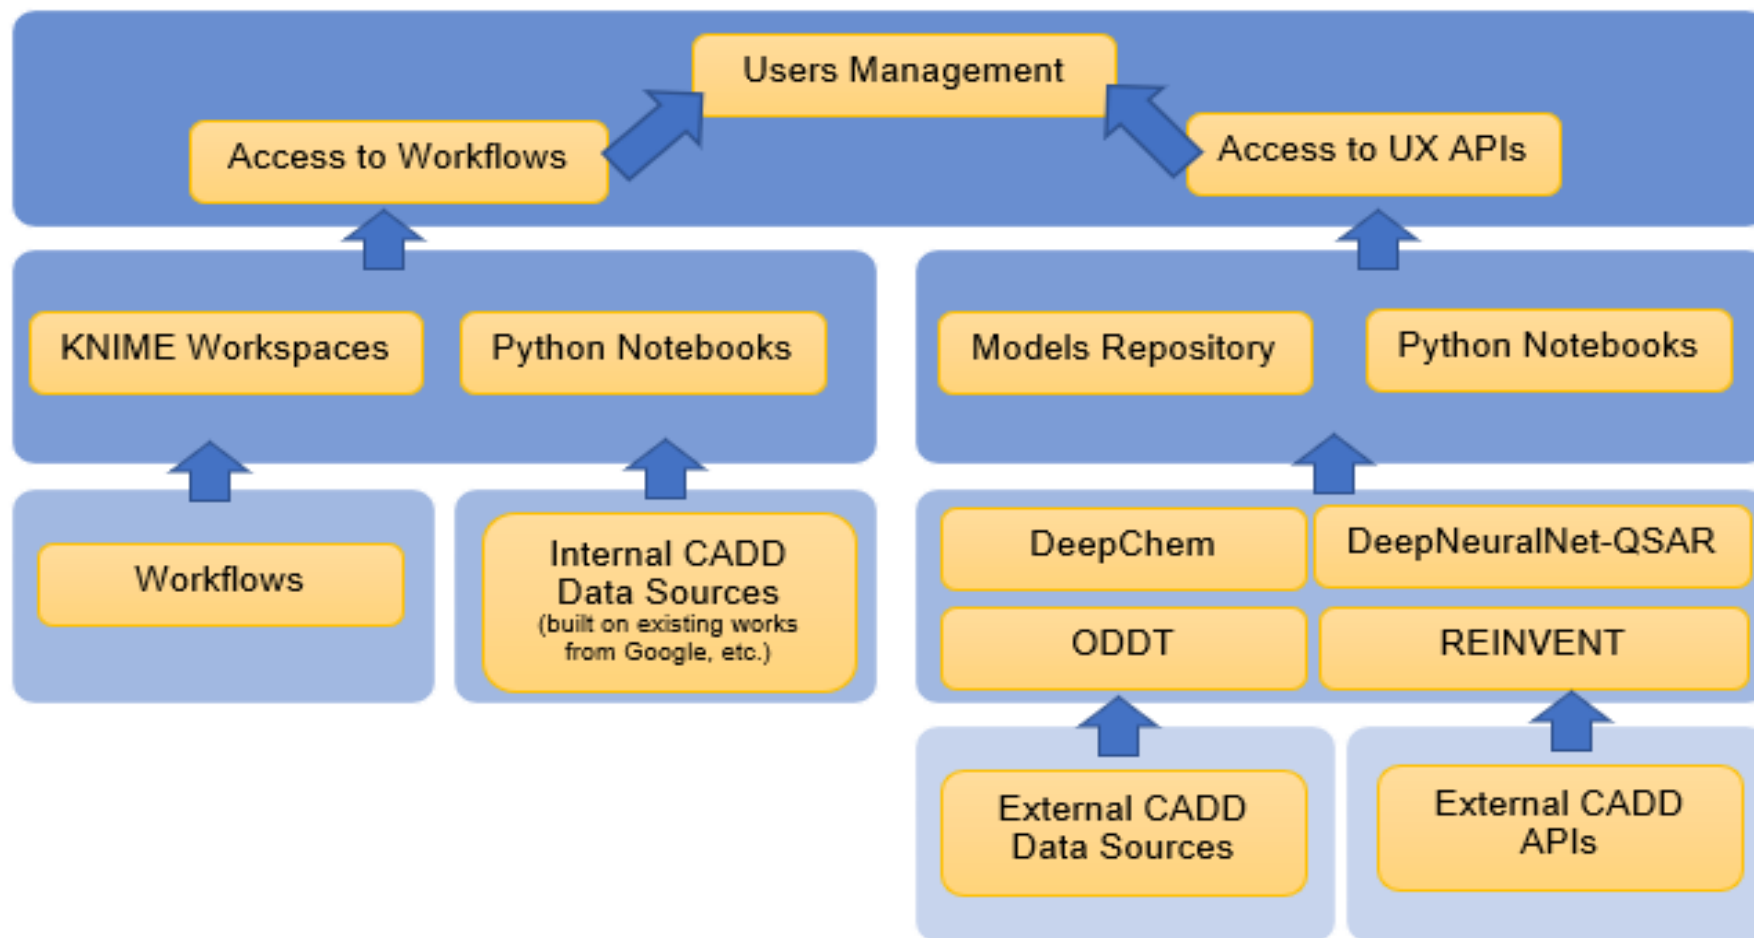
Users Management

Access to Workflows

Access to UX APIs

KNIME Workspaces

Python Notebooks

Models Repository

Python Notebooks

Workflows

Internal CADD Data Sources (built on existing works from Google, etc.)

DeepChem

DeepNeuralNet-QSAR

ODDT

REINVENT

External CADD Data Sources

External CADD APIs